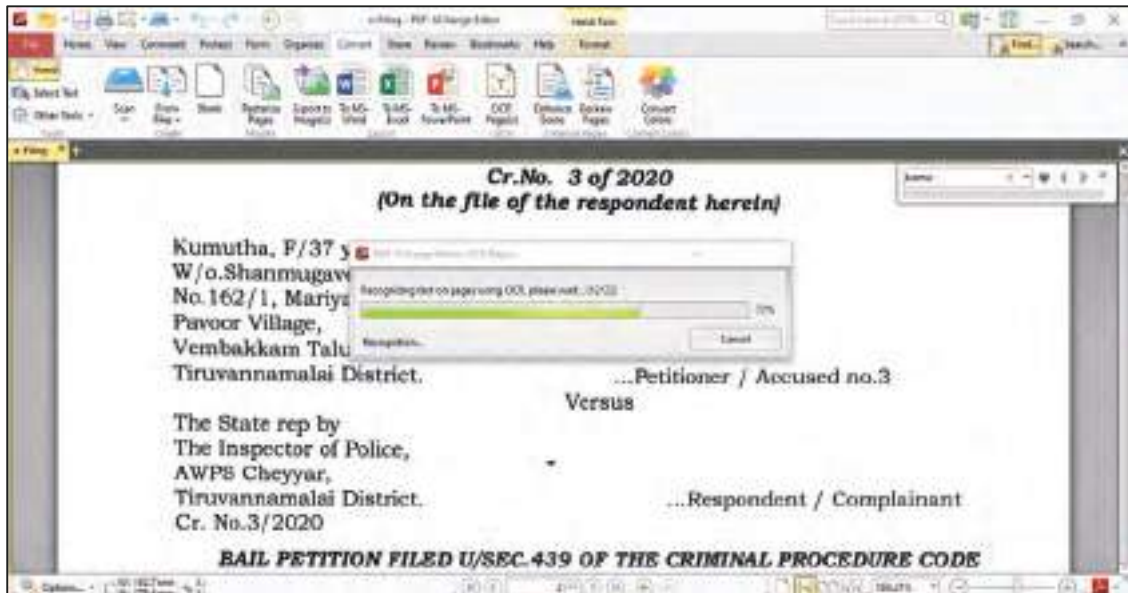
e-Filing - PDF-XChange Editor

Home View Comment Protect Form Organize Convert Share Review Bookmarks Help Format

Scan From Blank Optimize Pages Export to Images To MS-Word To MS-Excel To MS-PowerPoint OCR Pages Enhance Scans Replace Pages Convert Colors

Find... Search...

Cr.No. 3 of 2020
(On the file of the respondent herein)

Kumutha, F/37 y
W/o.Shanmugav
No.162/1, Mariya
Pavoor Village,
Vembakkam Talu
Tiruvannamalai District. ...Petitioner / Accused no.3

Recognizing text on pages using OCR, please wait... (1/22)

Recognition...

Cancel

Versus

The State rep by
The Inspector of Police,
AWPS Cheyyar,
Tiruvannamalai District. ...Respondent / Complainant
Cr. No.3/2020

BAIL PETITION FILED U/SEC.439 OF THE CRIMINAL PROCEDURE CODE

Options...